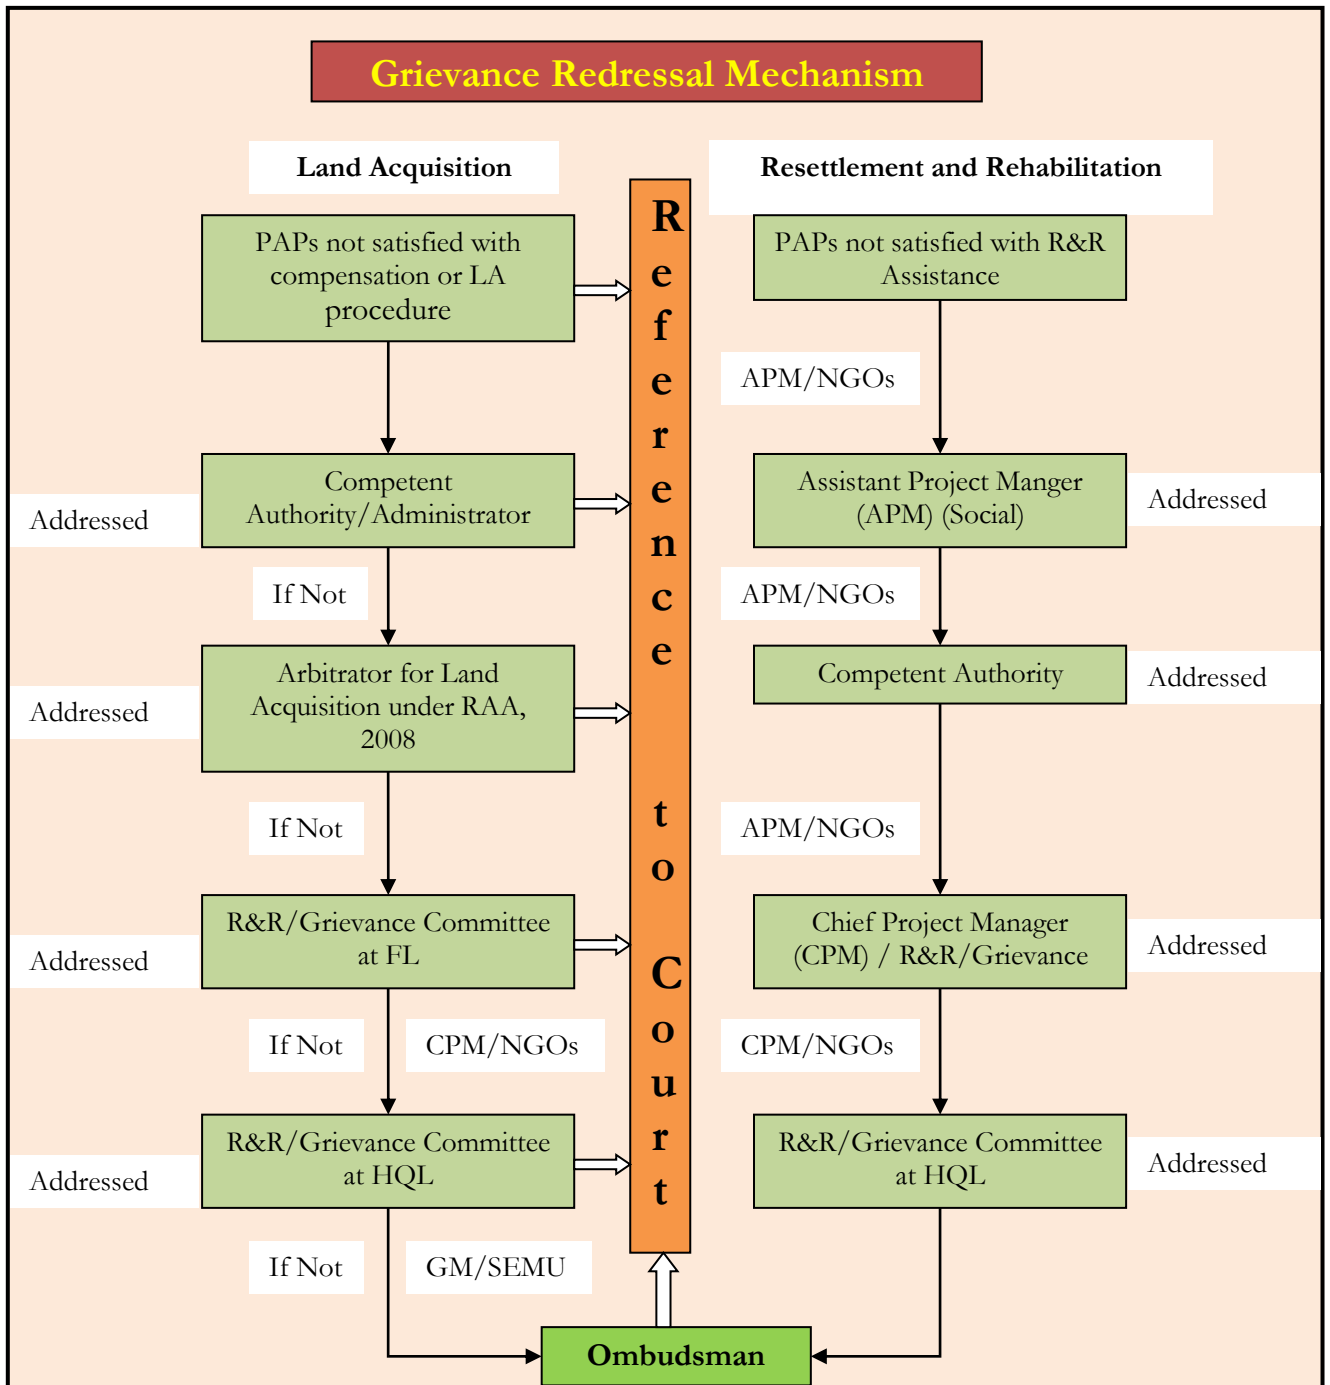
Grievance Redressal Mechanism

Land Acquisition

Resettlement and Rehabilitation

PAPs not satisfied with compensation or LA procedure

Competent Authority/Administrator

Addressed

If Not

Arbitrator for Land Acquisition under RAA, 2008

Addressed

If Not

R&R/Grievance Committee at FL

Addressed

If Not

CPM/NGOs

R&R/Grievance Committee at HQL

Addressed

If Not

GM/SEMU

Reference to Court

PAPs not satisfied with R&R Assistance

APM/NGOs

Assistant Project Manger (APM) (Social)

Addressed

APM/NGOs

Competent Authority

Addressed

APM/NGOs

Chief Project Manager (CPM) / R&R/Grievance

Addressed

CPM/NGOs

R&R/Grievance Committee at HQL

Addressed

Ombudsman